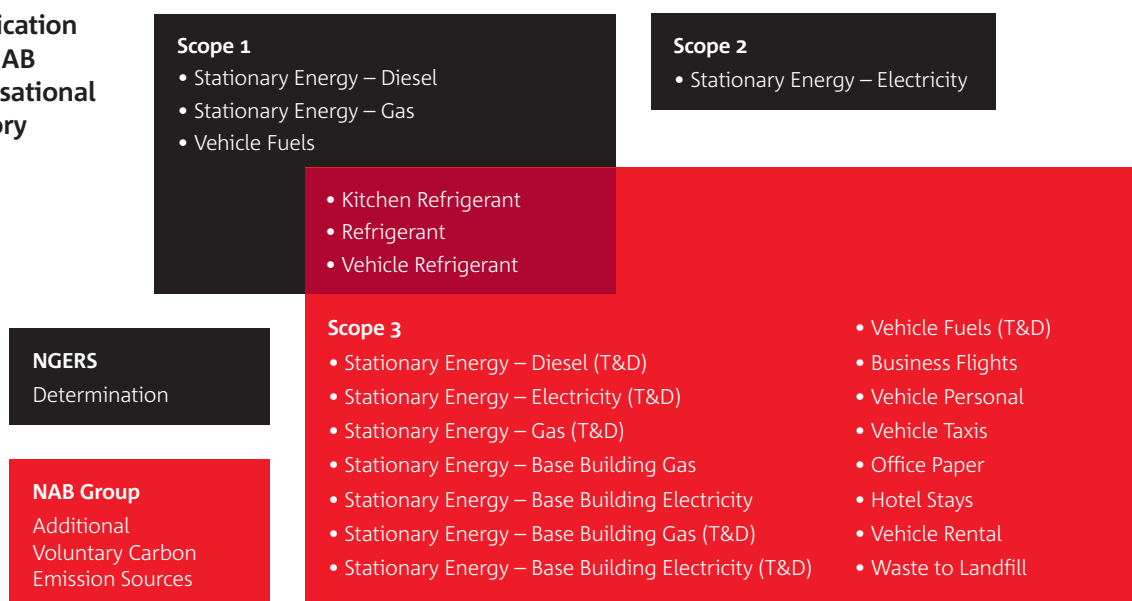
ication
AB
sational
ory

Scope 1
• Stationary Energy – Diesel
• Stationary Energy – Gas
• Vehicle Fuels

Scope 2
• Stationary Energy – Electricity

• Kitchen Refrigerant
• Refrigerant
• Vehicle Refrigerant

NGERS
Determination

NAB Group
Additional Voluntary Carbon Emission Sources

Scope 3
• Stationary Energy – Diesel (T&D)
• Stationary Energy – Electricity (T&D)
• Stationary Energy – Gas (T&D)
• Stationary Energy – Base Building Gas
• Stationary Energy – Base Building Electricity
• Stationary Energy – Base Building Gas (T&D)
• Stationary Energy – Base Building Electricity (T&D)

• Vehicle Fuels (T&D)
• Business Flights
• Vehicle Personal
• Vehicle Taxis
• Office Paper
• Hotel Stays
• Vehicle Rental
• Waste to Landfill